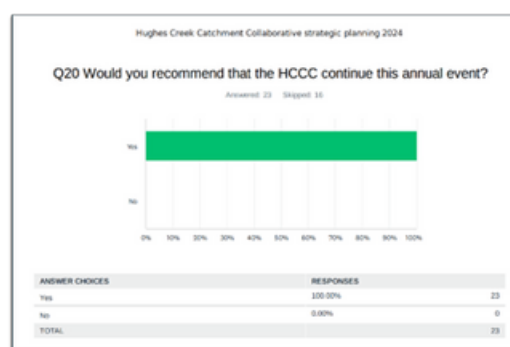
Hughes Creek Catchment Collaborative strategic planning 2024

Q20 Would you recommend that the HCCC continue this annual event?

Answered: 23 Skipped: 16

Yes

No

0% 10% 20% 30% 40% 50% 60% 70% 80% 90% 100%

| ANSWER CHOICES | RESPONSES | |
|---|---|---|
| Yes | 100.00% | 23 |
| No | 0.00% | 0 |
| TOTAL | | 23 |